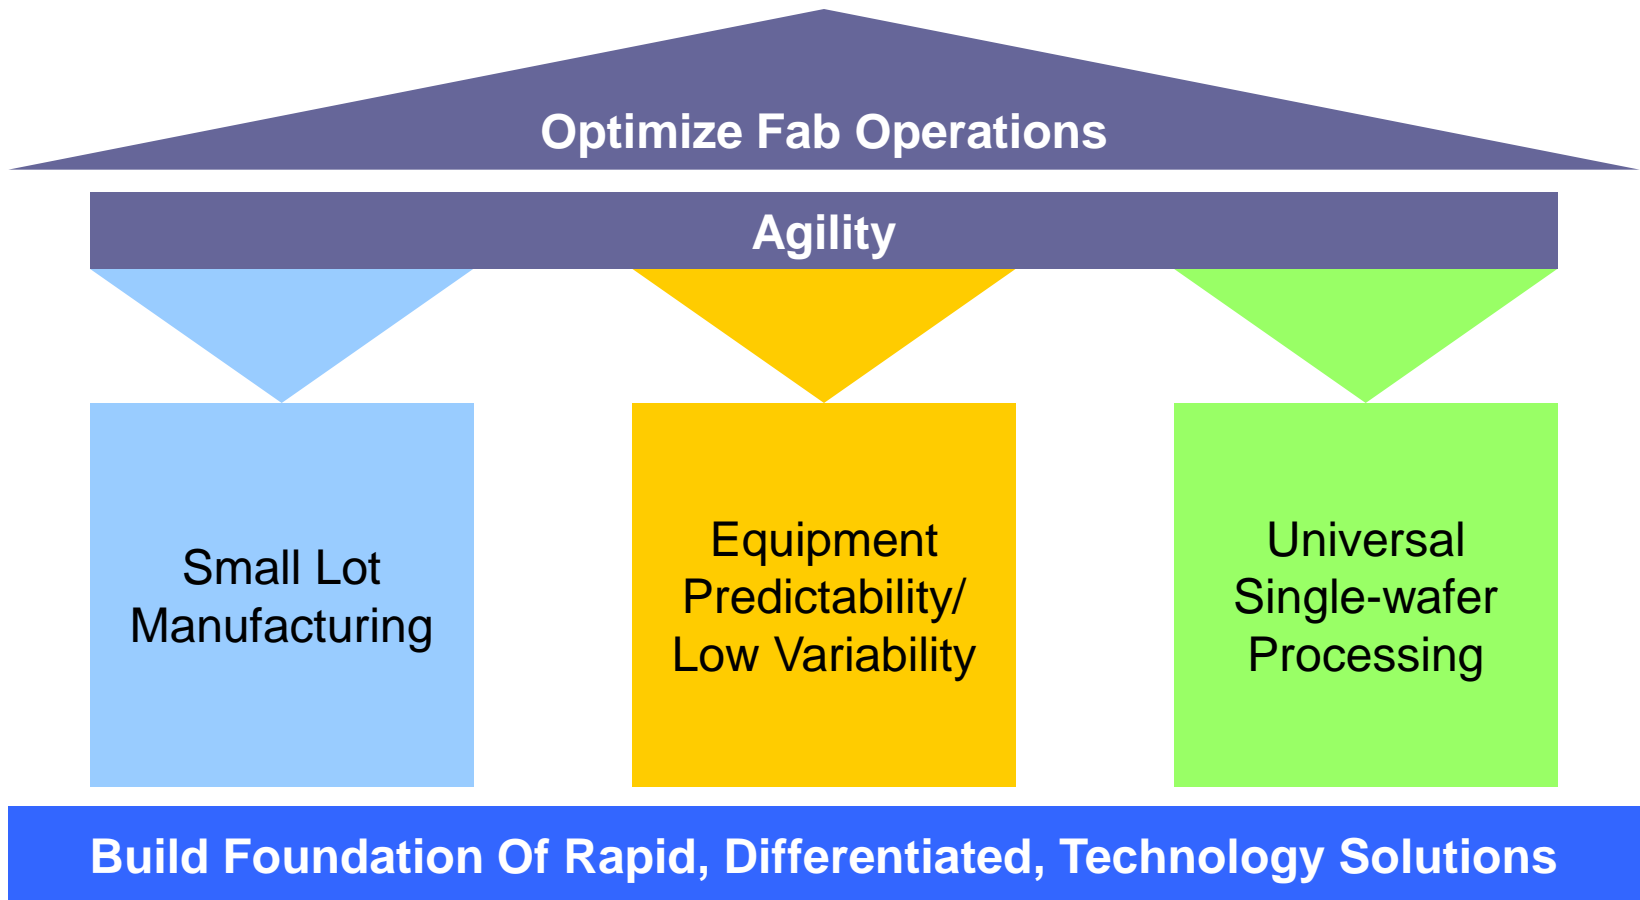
Optimize Fab Operations

Agility

Small Lot Manufacturing

Equipment Predictability/ Low Variability

Universal Single-wafer Processing

Build Foundation Of Rapid, Differentiated, Technology Solutions